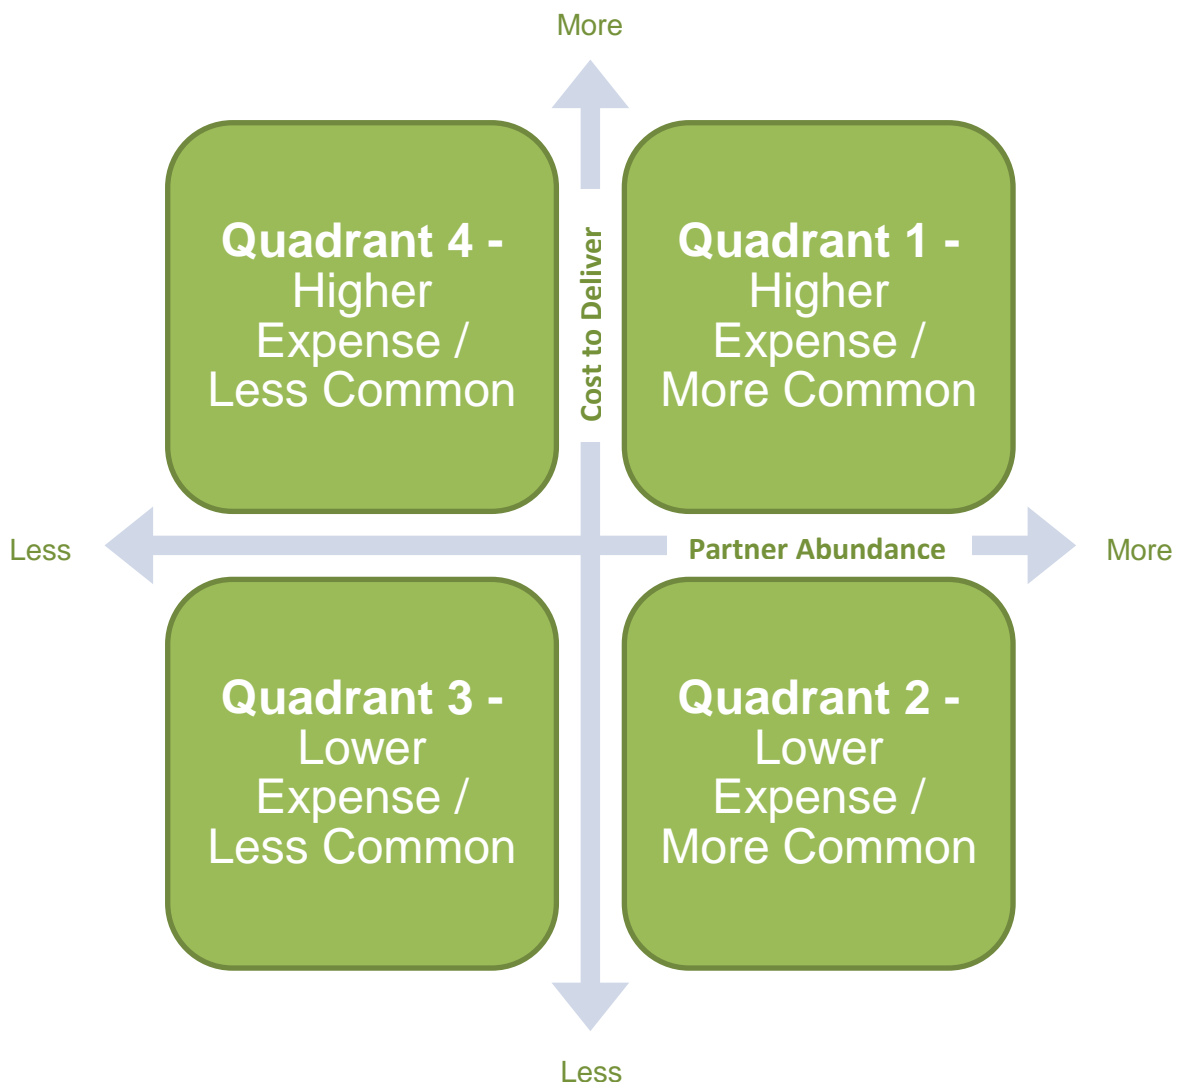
More

Quadrant 4 - Higher Expense / Less Common

Cost to Deliver

Quadrant 1 - Higher Expense / More Common

Less

Partner Abundance

More

Quadrant 3 - Lower Expense / Less Common

Quadrant 2 - Lower Expense / More Common

Less